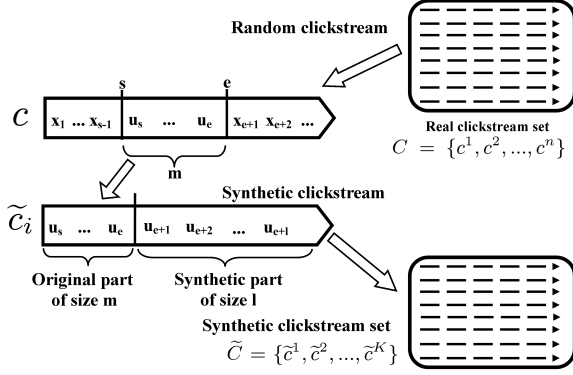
Random clickstream

$c$

s

e

$x_1$ ... $x_{s-1}$ $u_s$ ... $u_e$ $x_{e+1}$ $x_{e+2}$ ...

m

Real clickstream set

$C = \{c^1, c^2, ..., c^n\}$

Synthetic clickstream

$\widetilde{c}_i$

$u_s$ ... $u_e$ $u_{e+1}$ $u_{e+2}$ ... $u_{e+l}$

Original part of size m

Synthetic part of size l

Synthetic clickstream set

$\widetilde{C} = \{\widetilde{c}^1, \widetilde{c}^2, ..., \widetilde{c}^K\}$